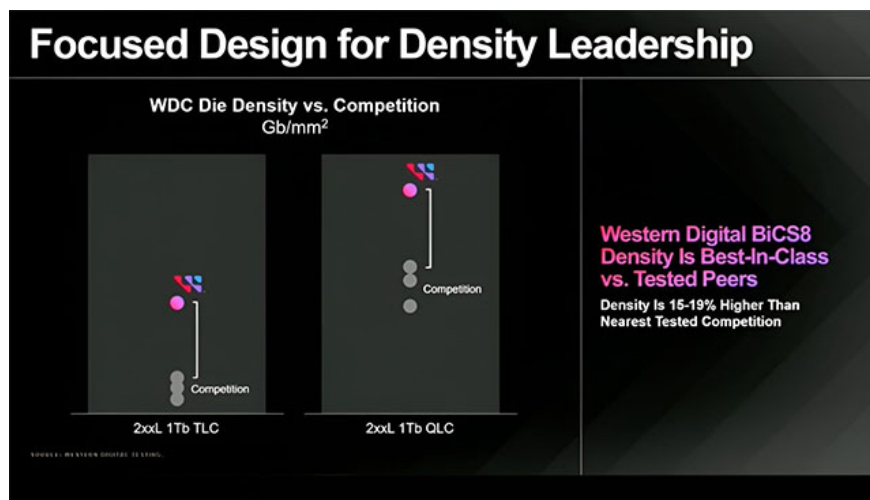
Focused Design for Density Leadership

WDC Die Density vs. Competition
Gb/mm$^2$

Competition

Competition

2xxL 1Tb TLC

2xxL 1Tb QLC

SOURCE: WESTERN DIGITAL TESTING.

Western Digital BiCS8 Density Is Best-In-Class vs. Tested Peers

Density Is 15-19% Higher Than Nearest Tested Competition